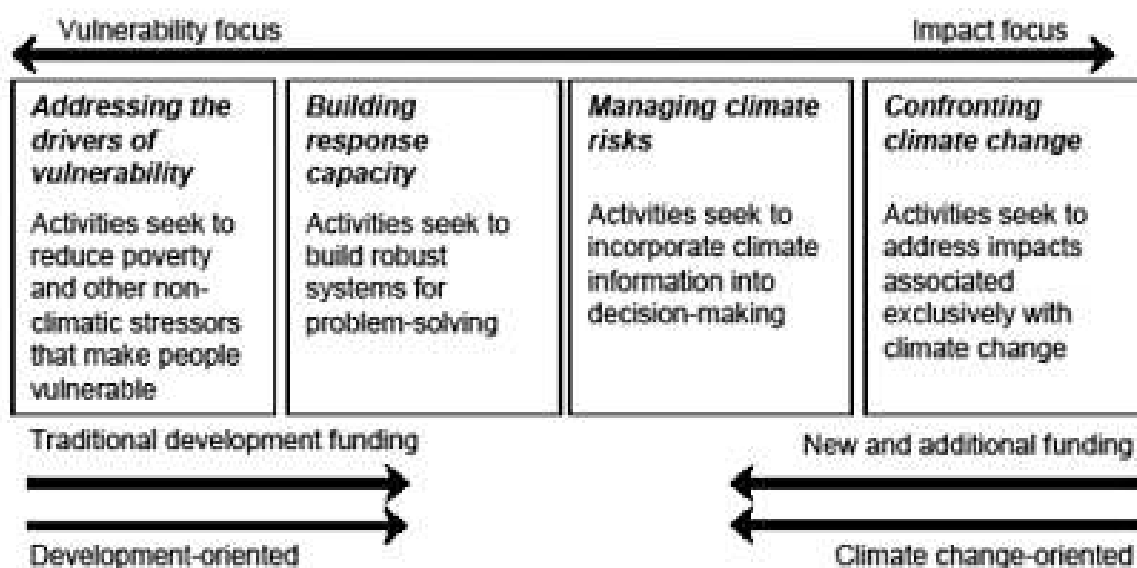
Vulnerability focus

Impact focus

*Addressing the drivers of vulnerability*

Activities seek to reduce poverty and other non-climatic stressors that make people vulnerable

*Building response capacity*

Activities seek to build robust systems for problem-solving

*Managing climate risks*

Activities seek to incorporate climate information into decision-making

*Confronting climate change*

Activities seek to address impacts associated exclusively with climate change

Traditional development funding

New and additional funding

Development-oriented

Climate change-oriented